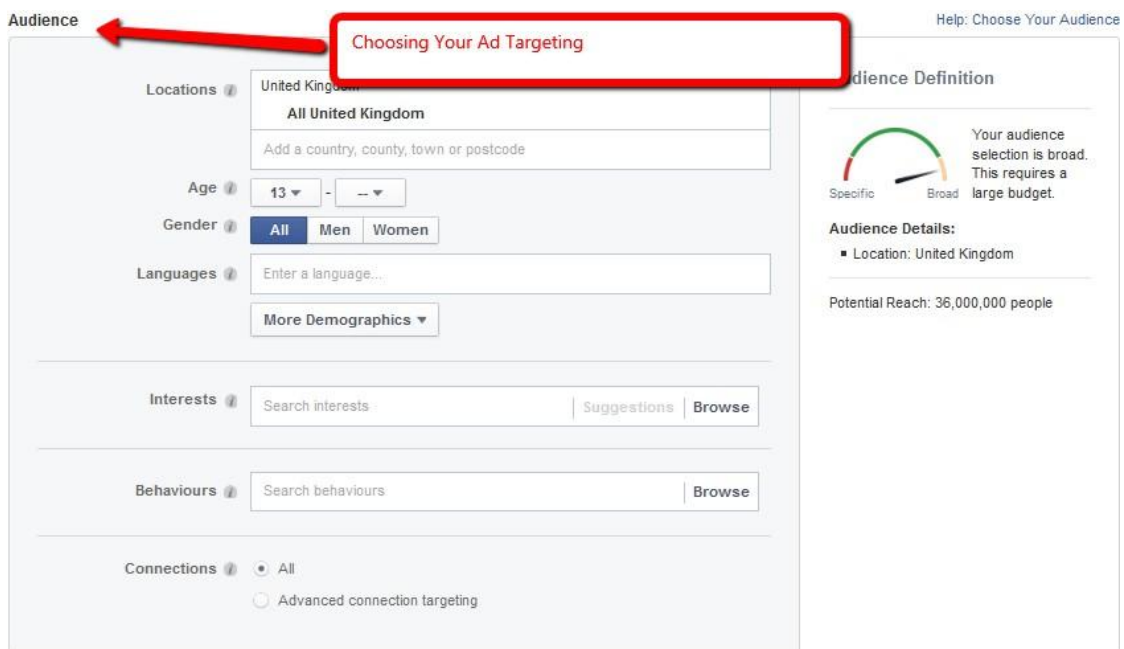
Audience

Choosing Your Ad Targeting

Help: Choose Your Audience

Locations

United Kingdom

All United Kingdom

Add a country, county, town or postcode

Age 13 - --

Gender All Men Women

Languages Enter a language...

More Demographics

Interests Search interests Suggestions Browse

Behaviours Search behaviours Browse

Connections All

Advanced connection targeting

Audience Definition

Specific Broad

Your audience selection is broad. This requires a large budget.

Audience Details:

Location: United Kingdom

Potential Reach: 36,000,000 people